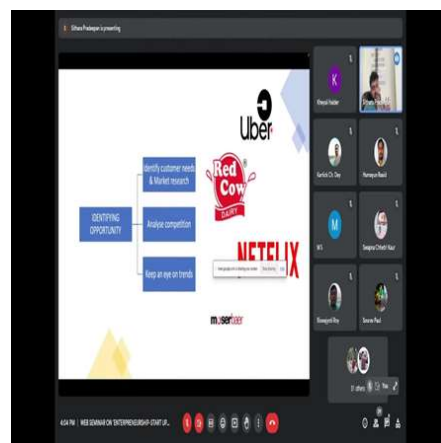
Githara Pradeepan is presenting

IDENTIFYING OPPORTUNITY

Identify customer needs & Market research

Analyse competition

Keep an eye on trends

Uber

Red Cow DAIRY

NETFLIX

moserbaer

Khwaal Haider

Karthick Ch. Dey

Humayun Rasid

M

M S

Swapna Chhetri Naur

Biswajyoti Roy

Sourav Paul

51 others

You

4:04 PM | WEB SEMINAR ON 'ENTREPRENEURSHIP-START UP...